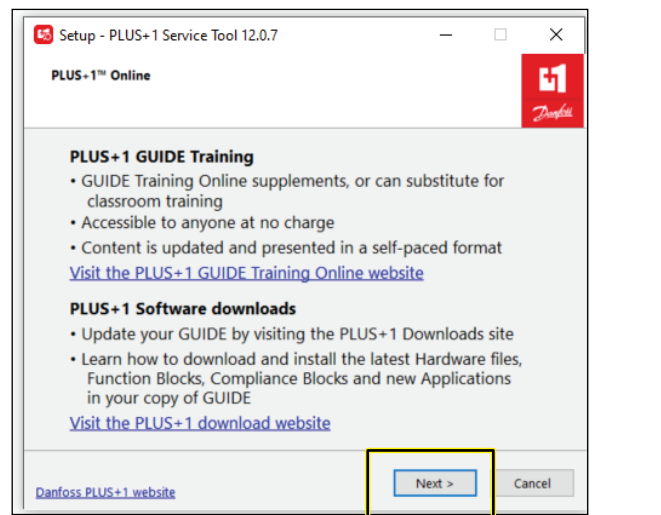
Setup - PLUS+1 Service Tool 12.0.7

PLUS+1™ Online

Danfoss

PLUS+1 GUIDE Training

• GUIDE Training Online supplements, or can substitute for classroom training
• Accessible to anyone at no charge
• Content is updated and presented in a self-paced format

Visit the PLUS+1 GUIDE Training Online website

PLUS+1 Software downloads

• Update your GUIDE by visiting the PLUS+1 Downloads site
• Learn how to download and install the latest Hardware files, Function Blocks, Compliance Blocks and new Applications in your copy of GUIDE

Visit the PLUS+1 download website

Danfoss PLUS+1 website

Next >

Cancel